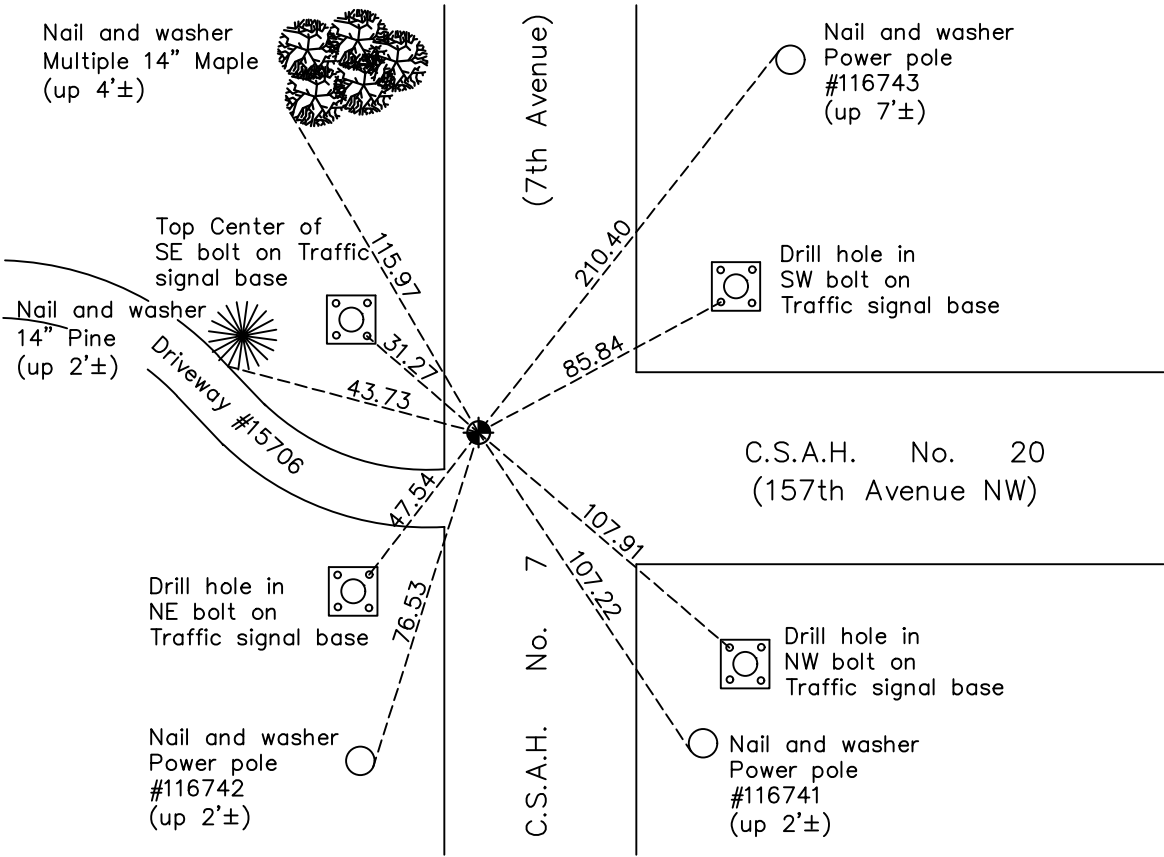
Nail and washer
Multiple 14" Maple
(up 4'±)

(7th Avenue)

Nail and washer
Power pole
#116743
(up 7'±)

Top Center of
SE bolt on Traffic
signal base

115.97

210.40

Drill hole in
SW bolt on
Traffic signal base

Nail and washer
14" Pine
(up 2'±)

31.27

85.84

Driveway #15706

43.73

C.S.A.H. No. 20
(157th Avenue NW)

47.54

107.91

107.22

Drill hole in
NE bolt on
Traffic signal base

76.53

C.S.A.H. No. 7

Drill hole in
NW bolt on
Traffic signal base

Nail and washer
Power pole
#116742
(up 2'±)

Nail and washer
Power pole
#116741
(up 2'±)